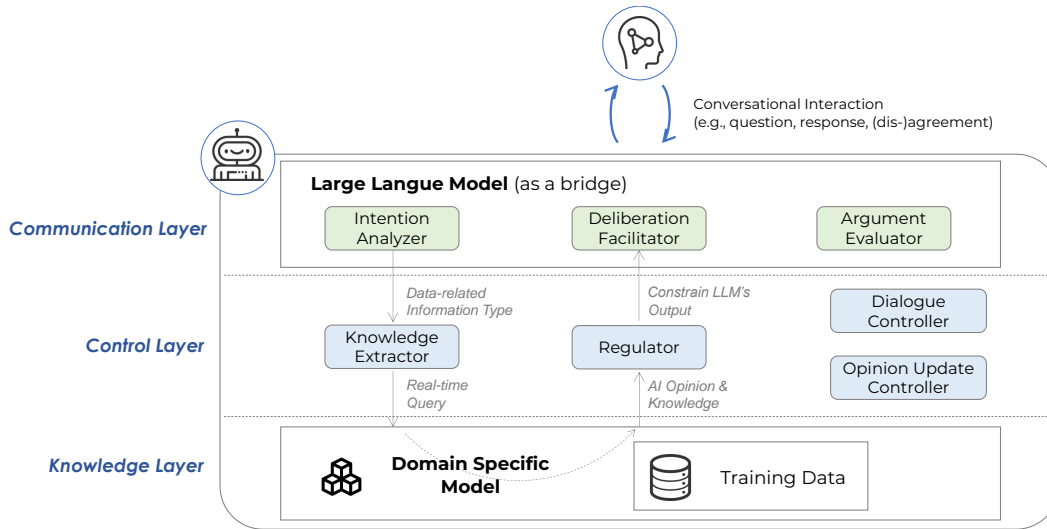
Conversational Interaction
(e.g., question, response, (dis-)agreement)

Large Langue Model (as a bridge)

Communication Layer

Intention Analyzer

Deliberation Facilitator

Argument Evaluator

Data-related Information Type

Constrain LLM's Output

Dialogue Controller

Control Layer

Knowledge Extractor

Regulator

Opinion Update Controller

Real-time Query

AI Opinion & Knowledge

Knowledge Layer

Domain Specific Model

Training Data